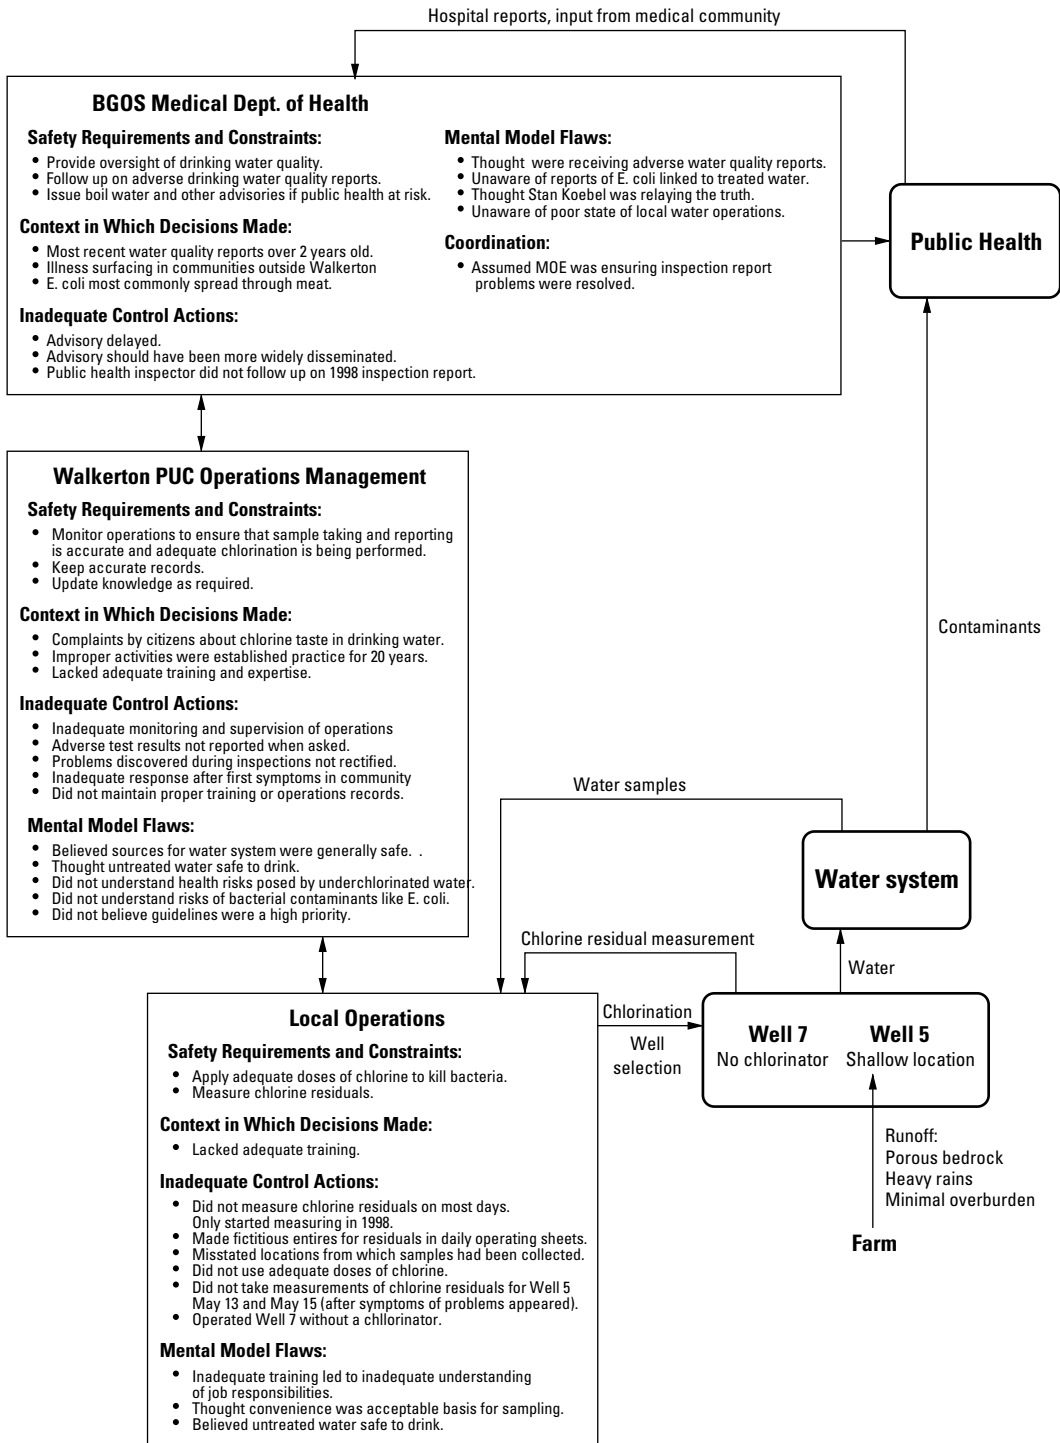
Hospital reports, input from medical community

BGOS Medical Dept. of Health

Safety Requirements and Constraints:

- Provide oversight of drinking water quality.
- Follow up on adverse drinking water quality reports.
- Issue boil water and other advisories if public health at risk.

Context in Which Decisions Made:

- Most recent water quality reports over 2 years old.
- Illness surfacing in communities outside Walkerton
- E. coli most commonly spread through meat.

Inadequate Control Actions:

- Advisory delayed.
- Advisory should have been more widely disseminated.
- Public health inspector did not follow up on 1998 inspection report.

Mental Model Flaws:

- Thought were receiving adverse water quality reports.
- Unaware of reports of E. coli linked to treated water.
- Thought Stan Koebel was relaying the truth.
- Unaware of poor state of local water operations.

Coordination:

- Assumed MOE was ensuring inspection report problems were resolved.

Public Health

Walkerton PUC Operations Management

Safety Requirements and Constraints:

- Monitor operations to ensure that sample taking and reporting is accurate and adequate chlorination is being performed.
- Keep accurate records.
- Update knowledge as required.

Context in Which Decisions Made:

- Complaints by citizens about chlorine taste in drinking water.
- Improper activities were established practice for 20 years.
- Lacked adequate training and expertise.

Inadequate Control Actions:

- Inadequate monitoring and supervision of operations
- Adverse test results not reported when asked.
- Problems discovered during inspections not rectified.
- Inadequate response after first symptoms in community
- Did not maintain proper training or operations records.

Mental Model Flaws:

- Believed sources for water system were generally safe. .
- Thought untreated water safe to drink.
- Did not understand health risks posed by underchlorinated water.
- Did not understand risks of bacterial contaminants like E. coli.
- Did not believe guidelines were a high priority.

Contaminants

Water samples

Water system

Chlorine residual measurement

Water

Local Operations

Safety Requirements and Constraints:

- Apply adequate doses of chlorine to kill bacteria.
- Measure chlorine residuals.

Context in Which Decisions Made:

- Lacked adequate training.

Inadequate Control Actions:

- Did not measure chlorine residuals on most days. Only started measuring in 1998.
- Made fictitious entires for residuals in daily operating sheets.
- Misstated locations from which samples had been collected.
- Did not use adequate doses of chlorine.
- Did not take measurements of chlorine residuals for Well 5 May 13 and May 15 (after symptoms of problems appeared).
- Operated Well 7 without a chllorinator.

Mental Model Flaws:

- Inadequate training led to inadequate understanding of job responsibilities.
- Thought convenience was acceptable basis for sampling.
- Believed untreated water safe to drink.

Chlorination

Well selection

Well 7
No chlorinator

Well 5
Shallow location

Runoff:
Porous bedrock
Heavy rains
Minimal overburden

Farm